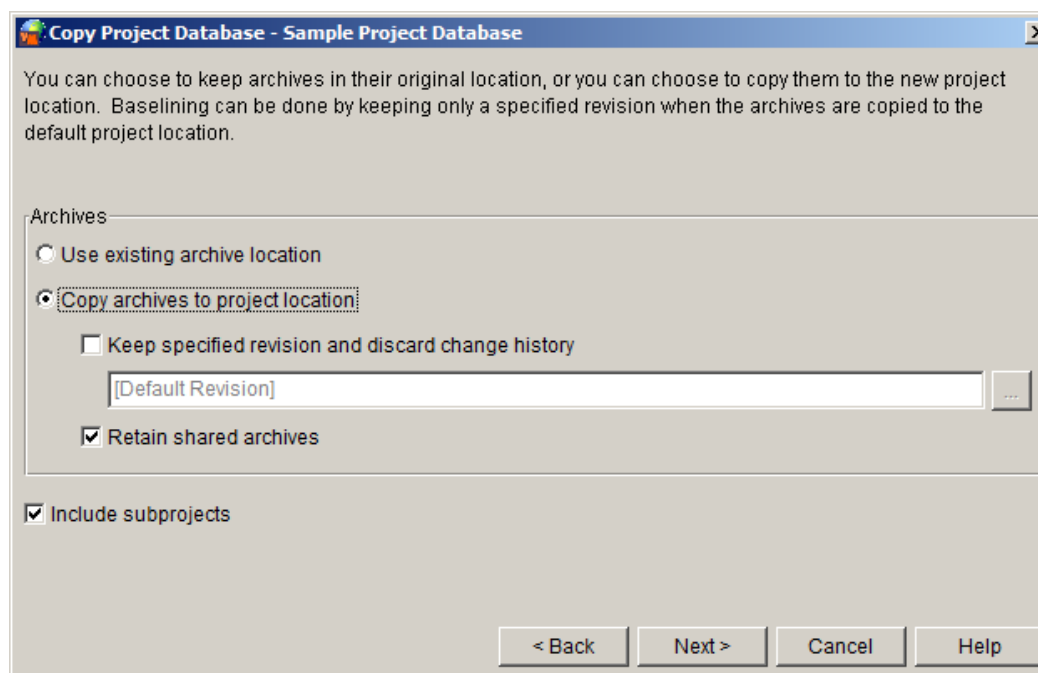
Copy Project Database - Sample Project Database

You can choose to keep archives in their original location, or you can choose to copy them to the new project location. Baselining can be done by keeping only a specified revision when the archives are copied to the default project location.

Archives

Use existing archive location

Copy archives to project location

Keep specified revision and discard change history

[Default Revision]

...

Retain shared archives

Include subprojects

< Back

Next >

Cancel

Help